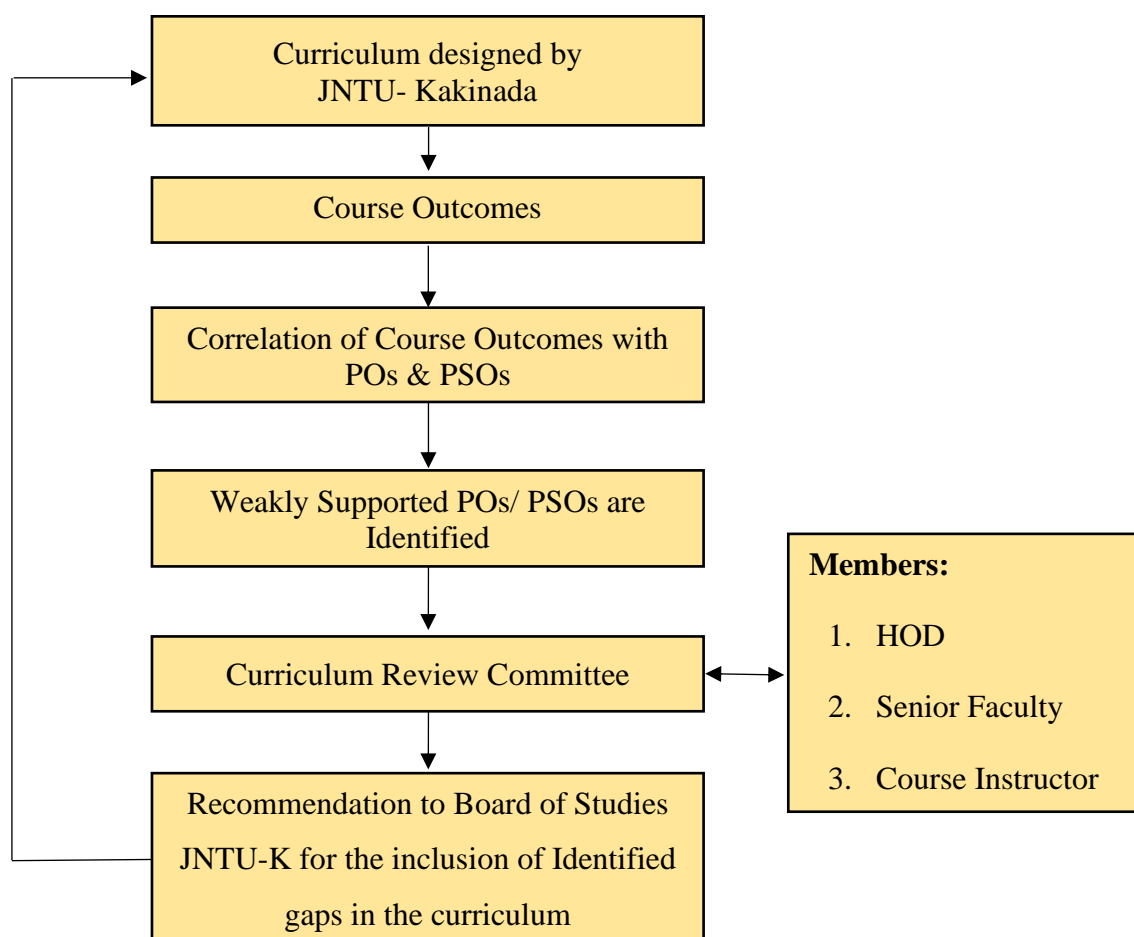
Curriculum designed by JNTU- Kakinada

Course Outcomes

Correlation of Course Outcomes with POs & PSOs

Weakly Supported POs/ PSOs are Identified

Curriculum Review Committee

Recommendation to Board of Studies JNTU-K for the inclusion of Identified gaps in the curriculum

**Members:**

1. HOD
2. Senior Faculty
3. Course Instructor